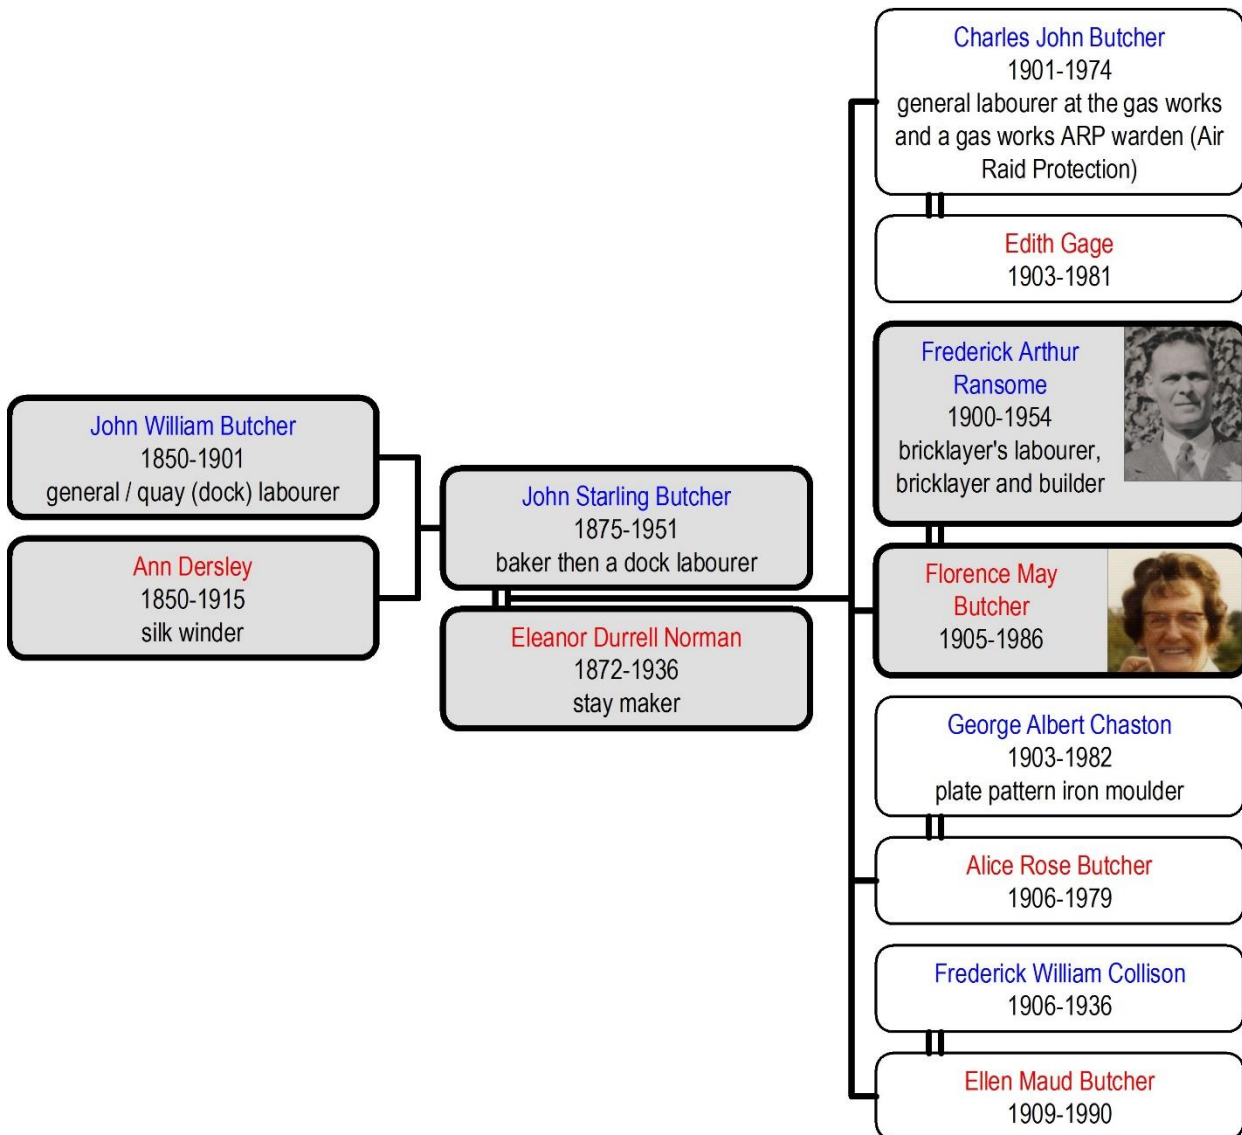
John William Butcher
1850-1901
general / quay (dock) labourer

Ann Dersley
1850-1915
silk winder

John Starling Butcher
1875-1951
baker then a dock labourer

Eleanor Durrell Norman
1872-1936
stay maker

Charles John Butcher
1901-1974
general labourer at the gas works and a gas works ARP warden (Air Raid Protection)

Edith Gage
1903-1981

Frederick Arthur Ransome
1900-1954
bricklayer's labourer, bricklayer and builder

Florence May Butcher
1905-1986

George Albert Chaston
1903-1982
plate pattern iron moulder

Alice Rose Butcher
1906-1979

Frederick William Collison
1906-1936

Ellen Maud Butcher
1909-1990